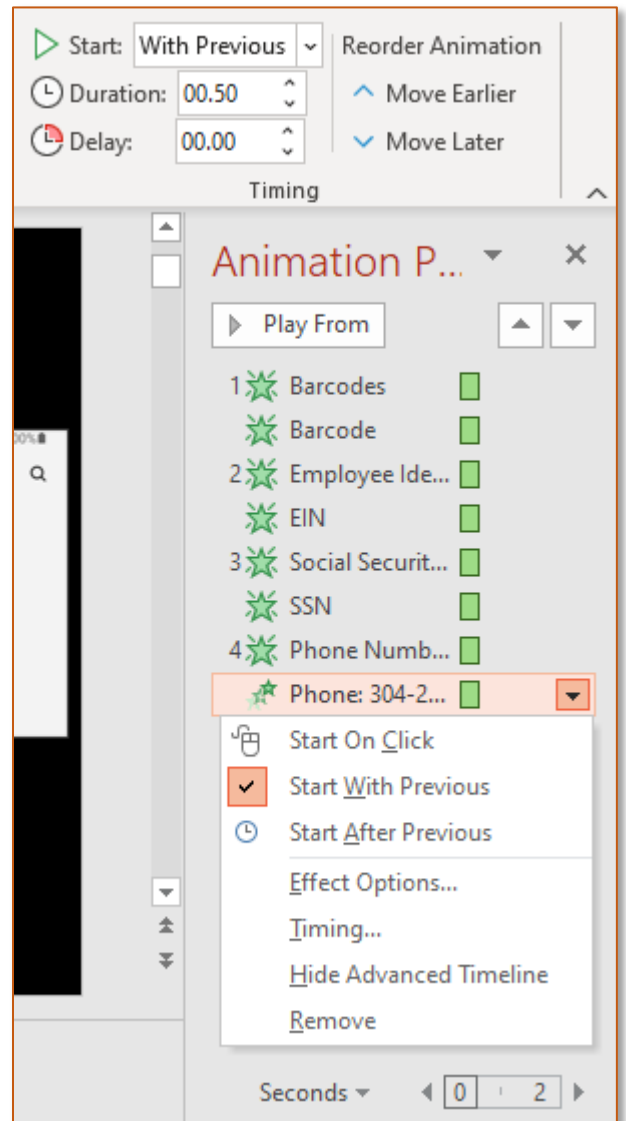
Start: With Previous
Duration: 00.50
Delay: 00.00
Reorder Animation
Move Earlier
Move Later
Timing

Animation P...

Play From

1 Barcodes
Barcode
2 Employee Ide...
EIN
3 Social Securit...
SSN
4 Phone Numb...
Phone: 304-2...

Start On Click
Start With Previous
Start After Previous
Effect Options...
Timing...
Hide Advanced Timeline
Remove

Seconds
0
2